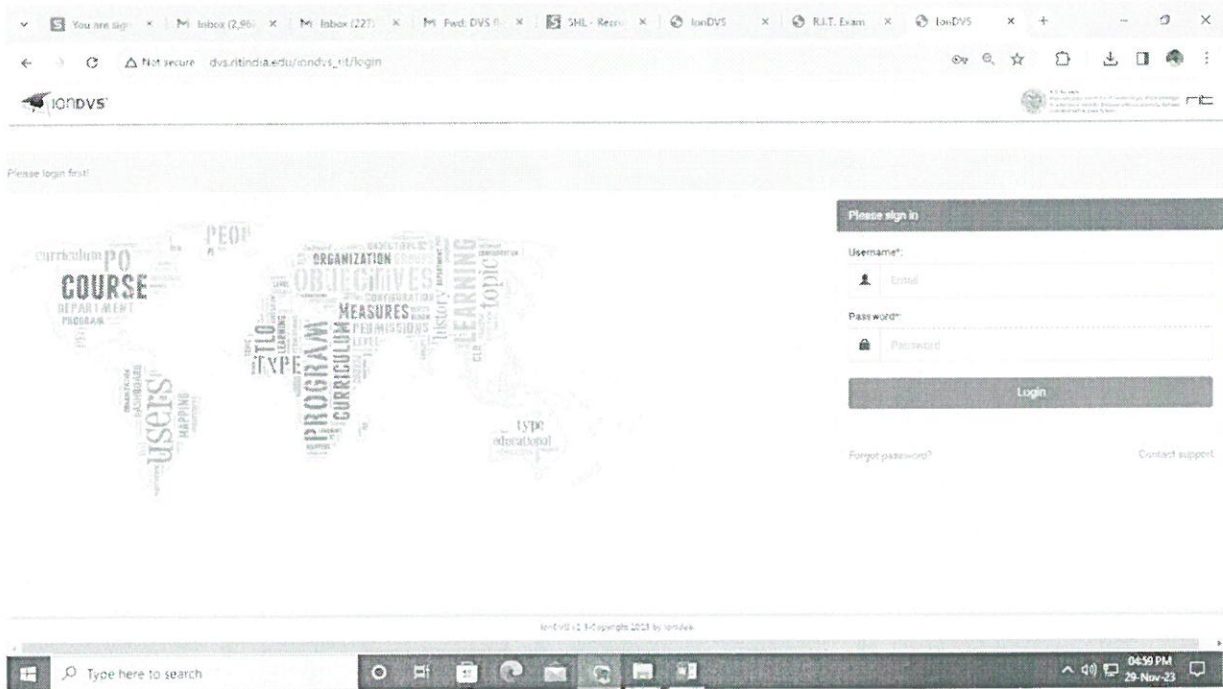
You are sign × | M Inbox (2,96 × | M Inbox (227 × | M Fwd: DVS × | SHL - Recru × | IonDVS × | R.I.T. Exam × | IonDVS × | +

Not secure dvs.ritindia.edu/iondvs_rit/login

IonDVS

rit

Please login first!

curriculum PO PEOP COURSE DEPARTMENT PROGRAM ORGANIZATION OBJECTIVES CONFIGURATION MEASURES PERMISSIONS LEVEL TLO TYPE PROGRAM CURRICULUM history LEARNING topic users MAPPING type educational

Please sign in

Username*:

Email

Password*:

Password

Login

Forgot password?

Contact support

IonDVS v2 Copyright 2013 by IonIdea

Type here to search

04:50 PM
29-Nov-23